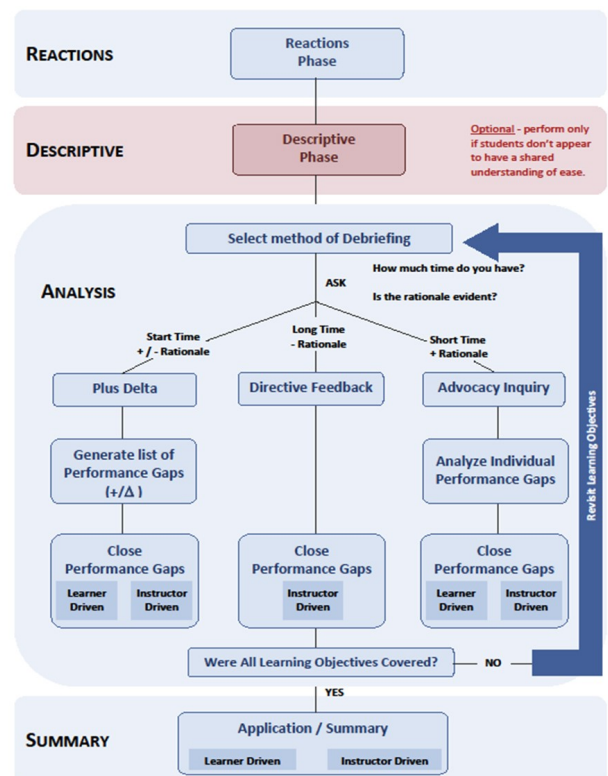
REACTIONS

Reactions Phase

DESCRIPTIVE

Descriptive Phase

Optional - perform only if students don't appear to have a shared understanding of ease.

Select method of Debriefing

ANALYSIS

ASK

How much time do you have?

Is the rationale evident?

Start Time + / - Rationale

Long Time - Rationale

Short Time + Rationale

Plus Delta

Directive Feedback

Advocacy Inquiry

Generate list of Performance Gaps (+/Δ)

Analyze Individual Performance Gaps

Close Performance Gaps

Learner Driven

Instructor Driven

Close Performance Gaps

Instructor Driven

Close Performance Gaps

Learner Driven

Instructor Driven

Revisit Learning Objectives

Were All Learning Objectives Covered?

NO

YES

SUMMARY

Application / Summary

Learner Driven

Instructor Driven